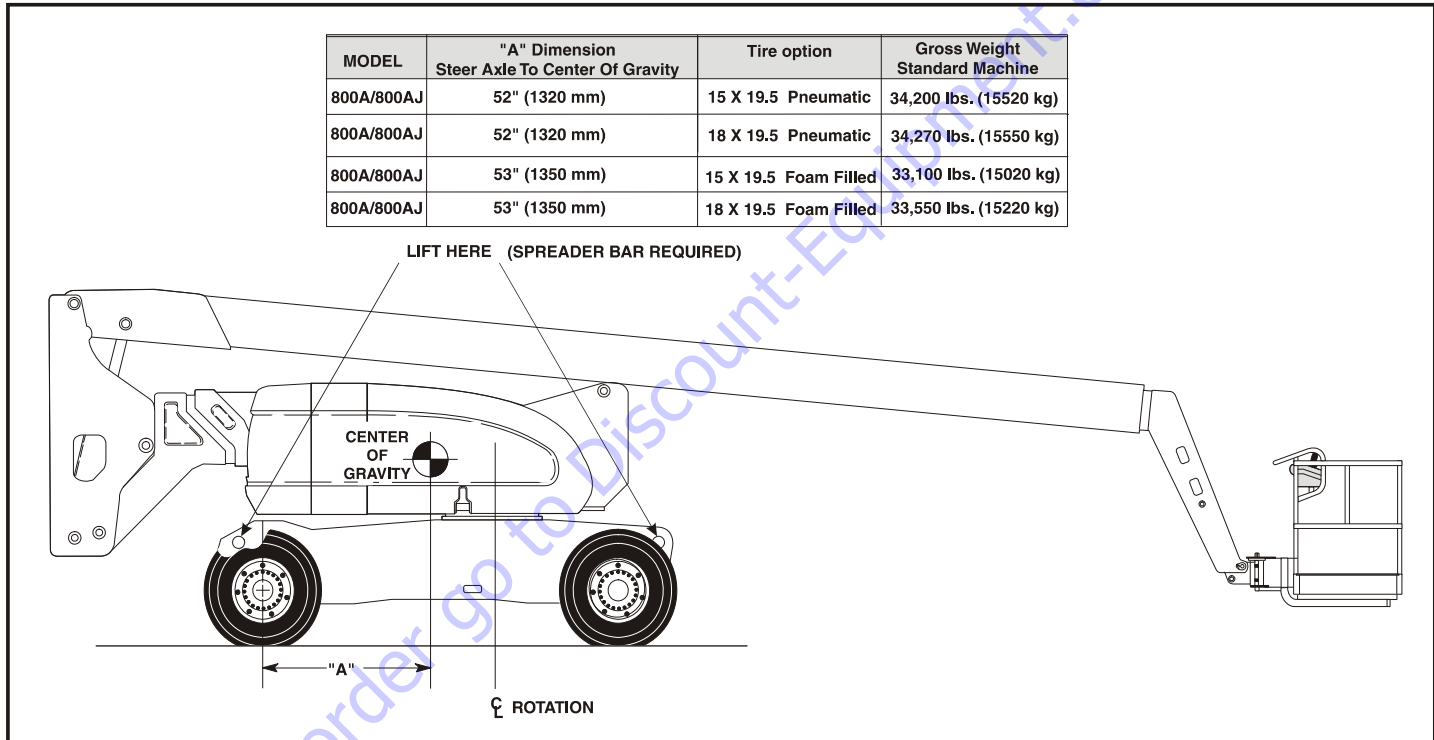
| MODEL | "A" Dimension Steer Axle To Center Of Gravity | Tire option | Gross Weight Standard Machine |
|---|---|---|---|
| 800A/800AJ | 52" (1320 mm) | 15 X 19.5 Pneumatic | 34,200 lbs. (15520 kg) |
| 800A/800AJ | 52" (1320 mm) | 18 X 19.5 Pneumatic | 34,270 lbs. (15550 kg) |
| 800A/800AJ | 53" (1350 mm) | 15 X 19.5 Foam Filled | 33,100 lbs. (15020 kg) |
| 800A/800AJ | 53" (1350 mm) | 18 X 19.5 Foam Filled | 33,550 lbs. (15220 kg) |

LIFT HERE (SPREADER BAR REQUIRED)

CENTER OF GRAVITY

"A"

℄ ROTATION

order go to Discount-Equipment.com